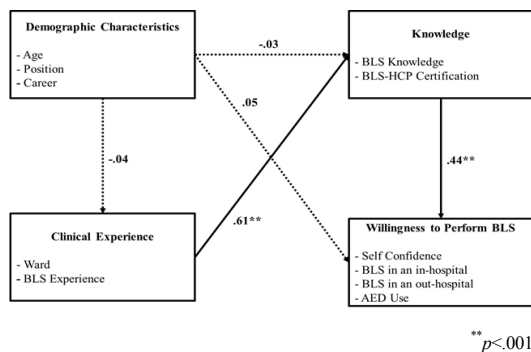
Demographic Characteristics

- Age
- Position
- Career

-.03

.05

Knowledge

- BLS Knowledge
- BLS-HCP Certification

-.04

.44**

.61**

Clinical Experience

- Ward
- BLS Experience

Willingness to Perform BLS

- Self Confidence
- BLS in an in-hospital
- BLS in an out-hospital
- AED Use

$^{**}p<.001$